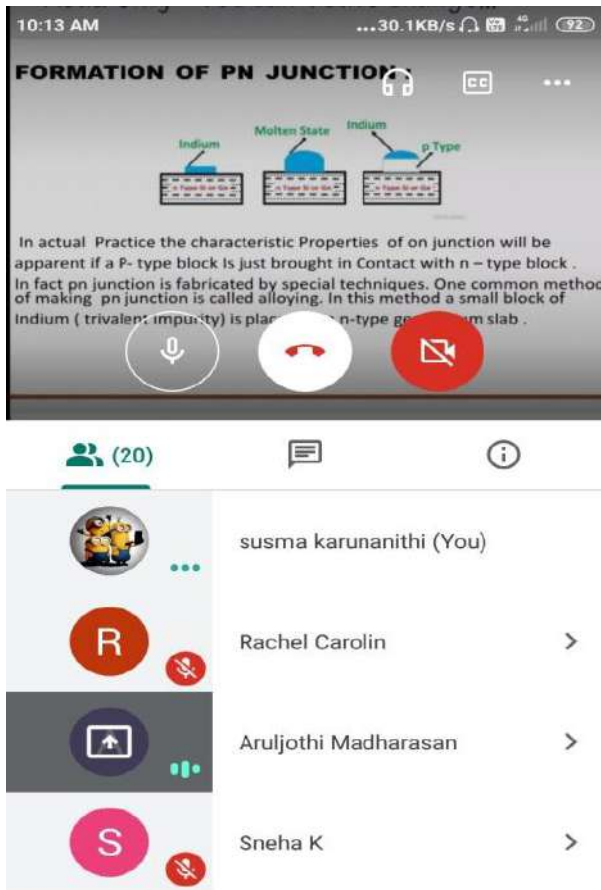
10:13 AM ...30.1KB/s 92

FORMATION OF PN JUNCTION

CC

Indium

Molten State

Indium

p Type

n Type Si or Ge

n Type Si or Ge

n Type Si or Ge

In actual Practice the characteristic Properties of on junction will be apparent if a P- type block Is just brought in Contact with n – type block .

In fact pn junction is fabricated by special techniques. One common method of making pn junction is called alloying. In this method a small block of Indium ( trivalent impurity) is plac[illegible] n-type ge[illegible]m slab .

(20)

susma karunanithi (You)

R

Rachel Carolin

Aruljothi Madharasan

S

Sneha K